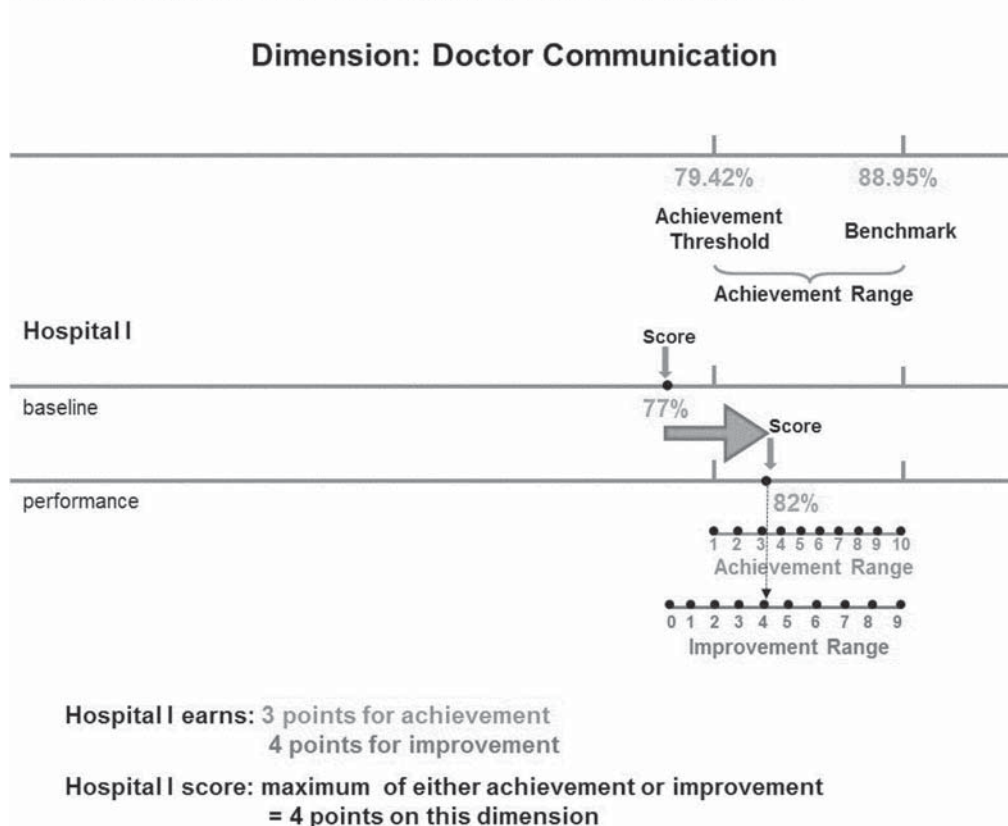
Dimension: Doctor Communication

79.42%

88.95%

Achievement Threshold

Benchmark

Achievement Range

Hospital I

Score

baseline

77%

Score

performance

82%

1 2 3 4 5 6 7 8 9 10

Achievement Range

0 1 2 3 4 5 6 7 8 9

Improvement Range

Hospital I earns: 3 points for achievement
4 points for improvement

Hospital I score: maximum of either achievement or improvement
= 4 points on this dimension